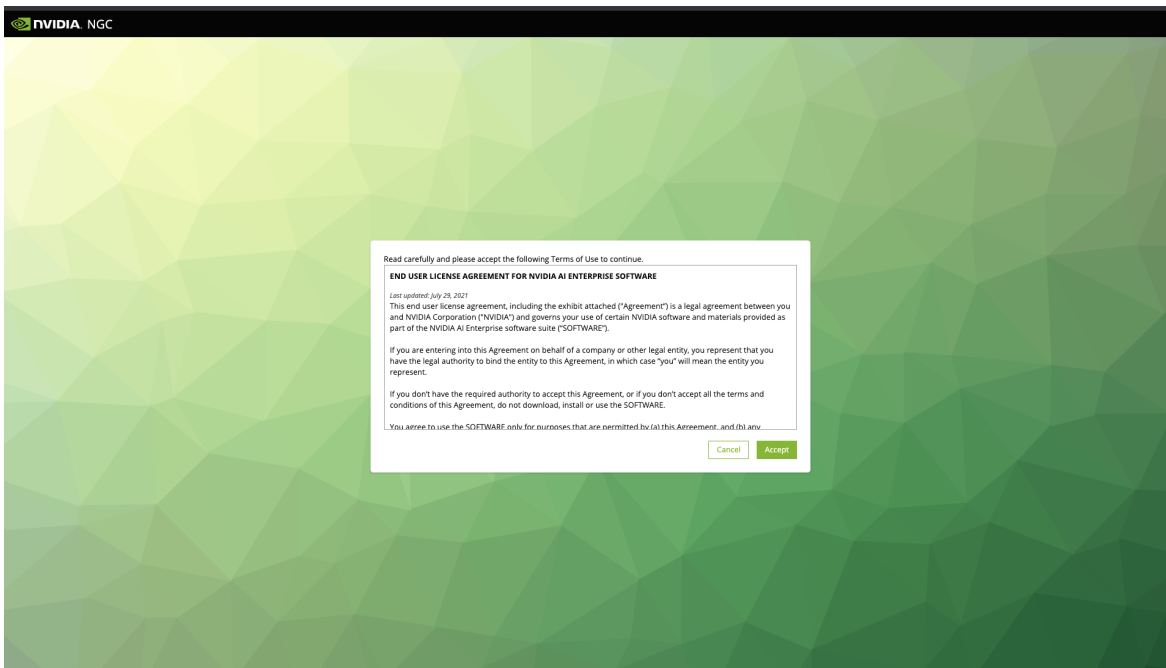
NVIDIA. NGC

Read carefully and please accept the following Terms of Use to continue.

END USER LICENSE AGREEMENT FOR NVIDIA AI ENTERPRISE SOFTWARE

Last updated: July 29, 2021

This end user license agreement, including the exhibit attached ("Agreement") is a legal agreement between you and NVIDIA Corporation ("NVIDIA") and governs your use of certain NVIDIA software and materials provided as part of the NVIDIA AI Enterprise software suite ("SOFTWARE").

If you are entering into this Agreement on behalf of a company or other legal entity, you represent that you have the legal authority to bind the entity to this Agreement, in which case "you" will mean the entity you represent.

If you don't have the required authority to accept this Agreement, or if you don't accept all the terms and conditions of this Agreement, do not download, install or use the SOFTWARE.

You agree to use the SOFTWARE only for purposes that are permitted by (a) this Agreement, and (b) any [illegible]

Cancel Accept